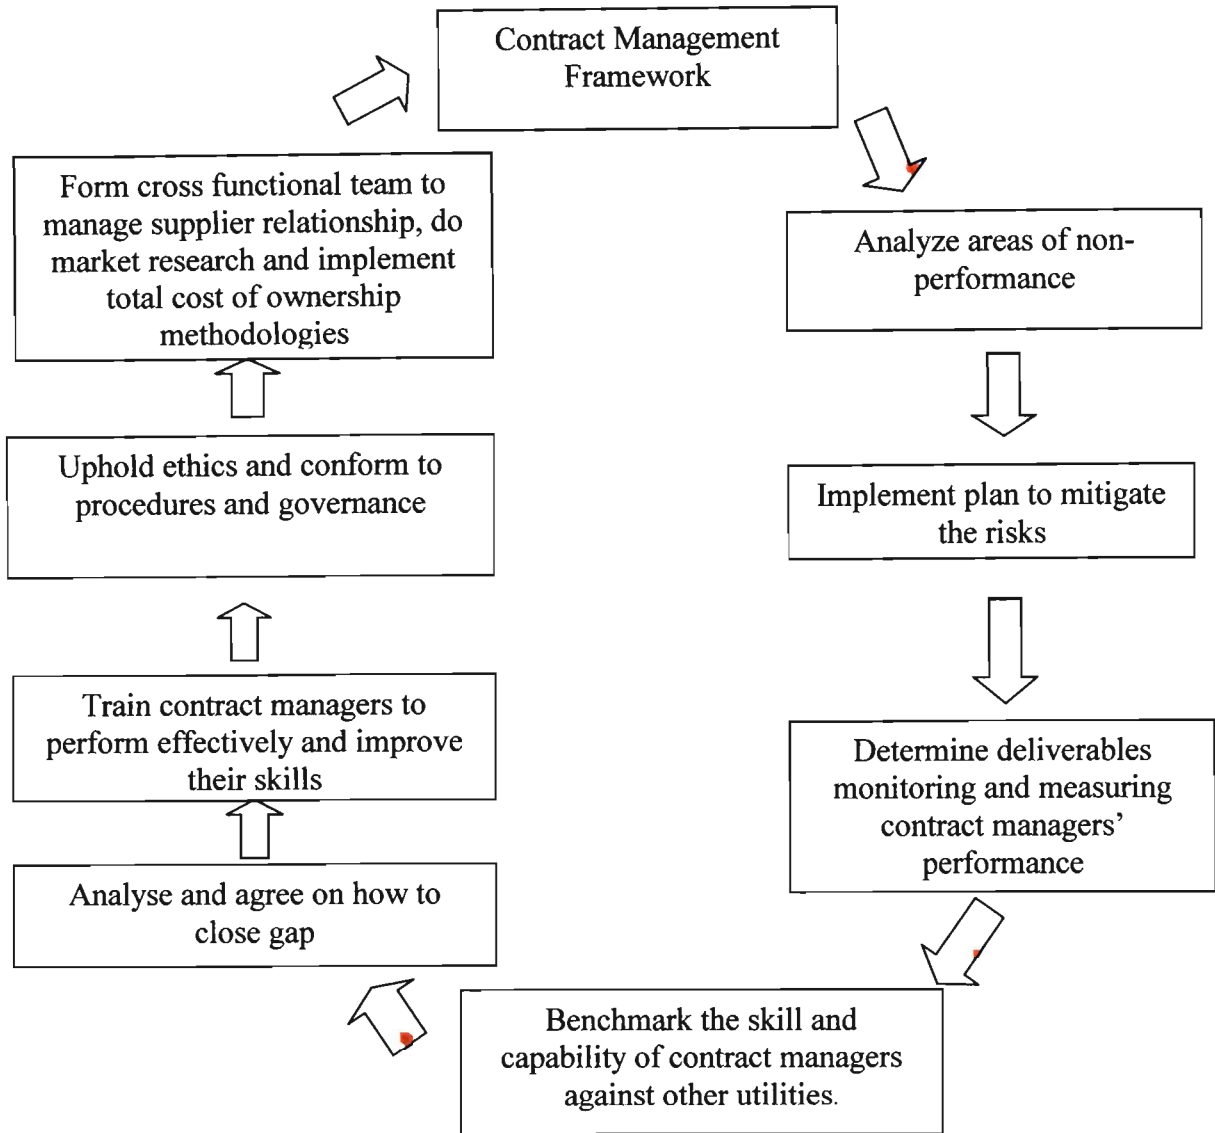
Contract Management Framework

Analyze areas of non-performance

Implement plan to mitigate the risks

Determine deliverables monitoring and measuring contract managers' performance

Benchmark the skill and capability of contract managers against other utilities.

Analyse and agree on how to close gap

Train contract managers to perform effectively and improve their skills

Uphold ethics and conform to procedures and governance

Form cross functional team to manage supplier relationship, do market research and implement total cost of ownership methodologies